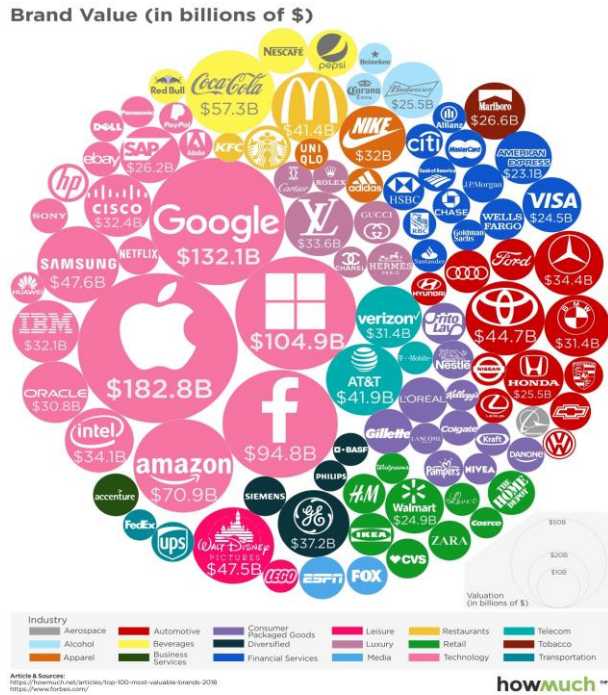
Brand Value (in billions of $)

NESCAFÉ
pepsi
Heineken
Red Bull
Coca-Cola
$57.3B
Corona Extra
Budweiser
$25.5B
Marlboro
$26.6B
Panasonic
PayPal
$41.4B
DELL
SAP
$26.2B
Adobe
KFC
UNI QLO
NIKE
$32B
citi
Allianz
MasterCard
AMERICAN EXPRESS
$23.1B
ebay
Cartier
ROLEX
adidas
Bank of America
J.P.Morgan
hp
CISCO
$32.4B
Google
$132.1B
HSBC
CHASE
VISA
$24.5B
SONY
GUCCI
WELLS FARGO
$33.6B
RBC
Goldman Sachs
NETFLIX
CHANEL
HERMES PARIS
Santander
SAMSUNG
$47.6B
Ford
$34.4B
HUAWEI
HYUNDAI
verizon
$31.4B
Frito Lay
IBM
$32.1B
$104.9B
$44.7B
$31.4B
T-Mobile
Nestle
NISSAN
$182.8B
AT&T
$41.9B
HONDA
$25.5B
ORACLE
$30.8B
L'OREAL
Kellogg's
LEXUS
Colgate
BASF
Gillette
LANCOME
Kraft
intel
$34.1B
$94.8B
amazon
$70.9B
PHILIPS
Walgreens
Pampers
NIVEA
DANONE
accenture
H&M
Walmart
$24.9B
Lowe's
THE HOME DEPOT
SIEMENS
FedEx
GE
$37.2B
IKEA
Costco
$50B
ups
Walt Disney PICTURES
$47.5B
ZARA
$20B
LEGO
ESPN
FOX
CVS
$10B
Valuation (in billions of $)

Industry
Aerospace
Automotive
Consumer Packaged Goods
Leisure
Restaurants
Telecom
Alcohol
Beverages
Diversified
Luxury
Retail
Tobacco
Apparel
Business Services
Financial Services
Media
Technology
Transportation

Article & Sources:
https://howmuch.net/articles/top-100-most-valuable-brands-2018
https://www.forbes.com/

howmuch